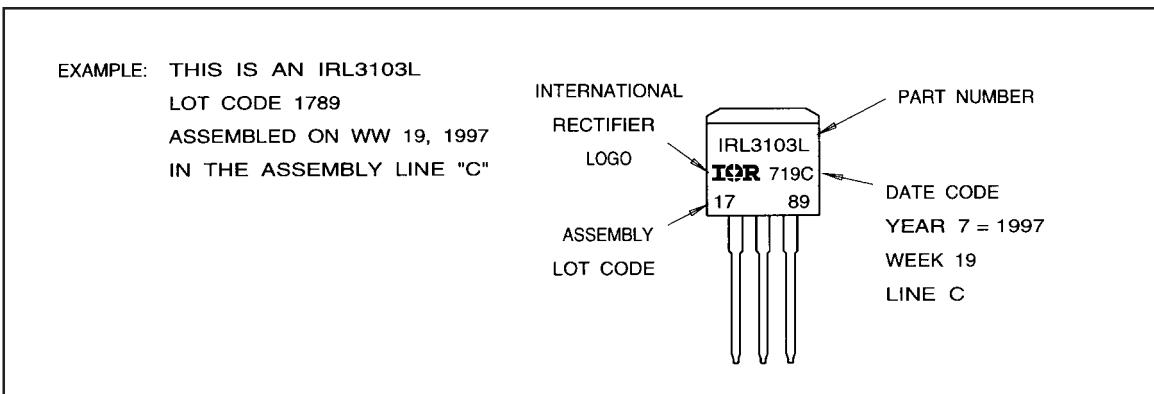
EXAMPLE: THIS IS AN IRL3103L
LOT CODE 1789
ASSEMBLED ON WW 19, 1997
IN THE ASSEMBLY LINE "C"

INTERNATIONAL
RECTIFIER
LOGO

IRL3103L
IOR 719C
17 89

PART NUMBER

DATE CODE
YEAR 7 = 1997
WEEK 19
LINE C

ASSEMBLY
LOT CODE